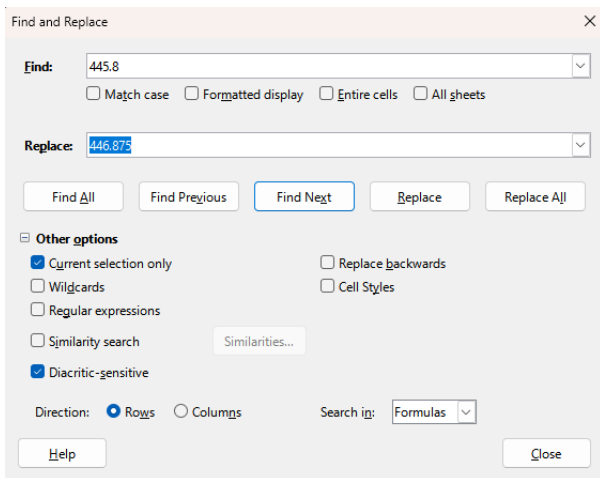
Find and Replace

Find: 445.8

Match case
Formatted display
Entire cells
All sheets

Replace: 446.875

Find All
Find Previous
Find Next
Replace
Replace All

Other options

Current selection only
Replace backwards
Wildcards
Cell Styles
Regular expressions
Similarity search
Similarities...
Diacritic-sensitive

Direction: Rows Columns
Search in: Formulas

Help
Close